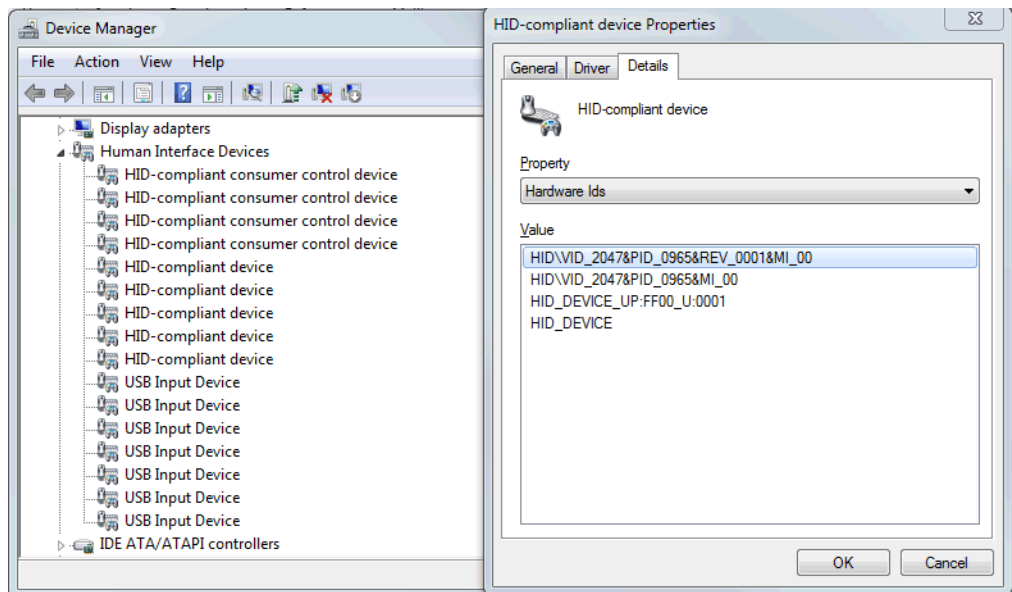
Device Manager

File Action View Help

Display adapters
Human Interface Devices
HID-compliant consumer control device
HID-compliant consumer control device
HID-compliant consumer control device
HID-compliant consumer control device
HID-compliant device
HID-compliant device
HID-compliant device
HID-compliant device
HID-compliant device
USB Input Device
USB Input Device
USB Input Device
USB Input Device
USB Input Device
USB Input Device
IDE ATA/ATAPI controllers

HID-compliant device Properties

General Driver Details

HID-compliant device

Property
Hardware Ids

Value
HID\VID_2047&PID_0965&REV_0001&MI_00
HID\VID_2047&PID_0965&MI_00
HID_DEVICE_UP:FF00_U:0001
HID_DEVICE

OK Cancel